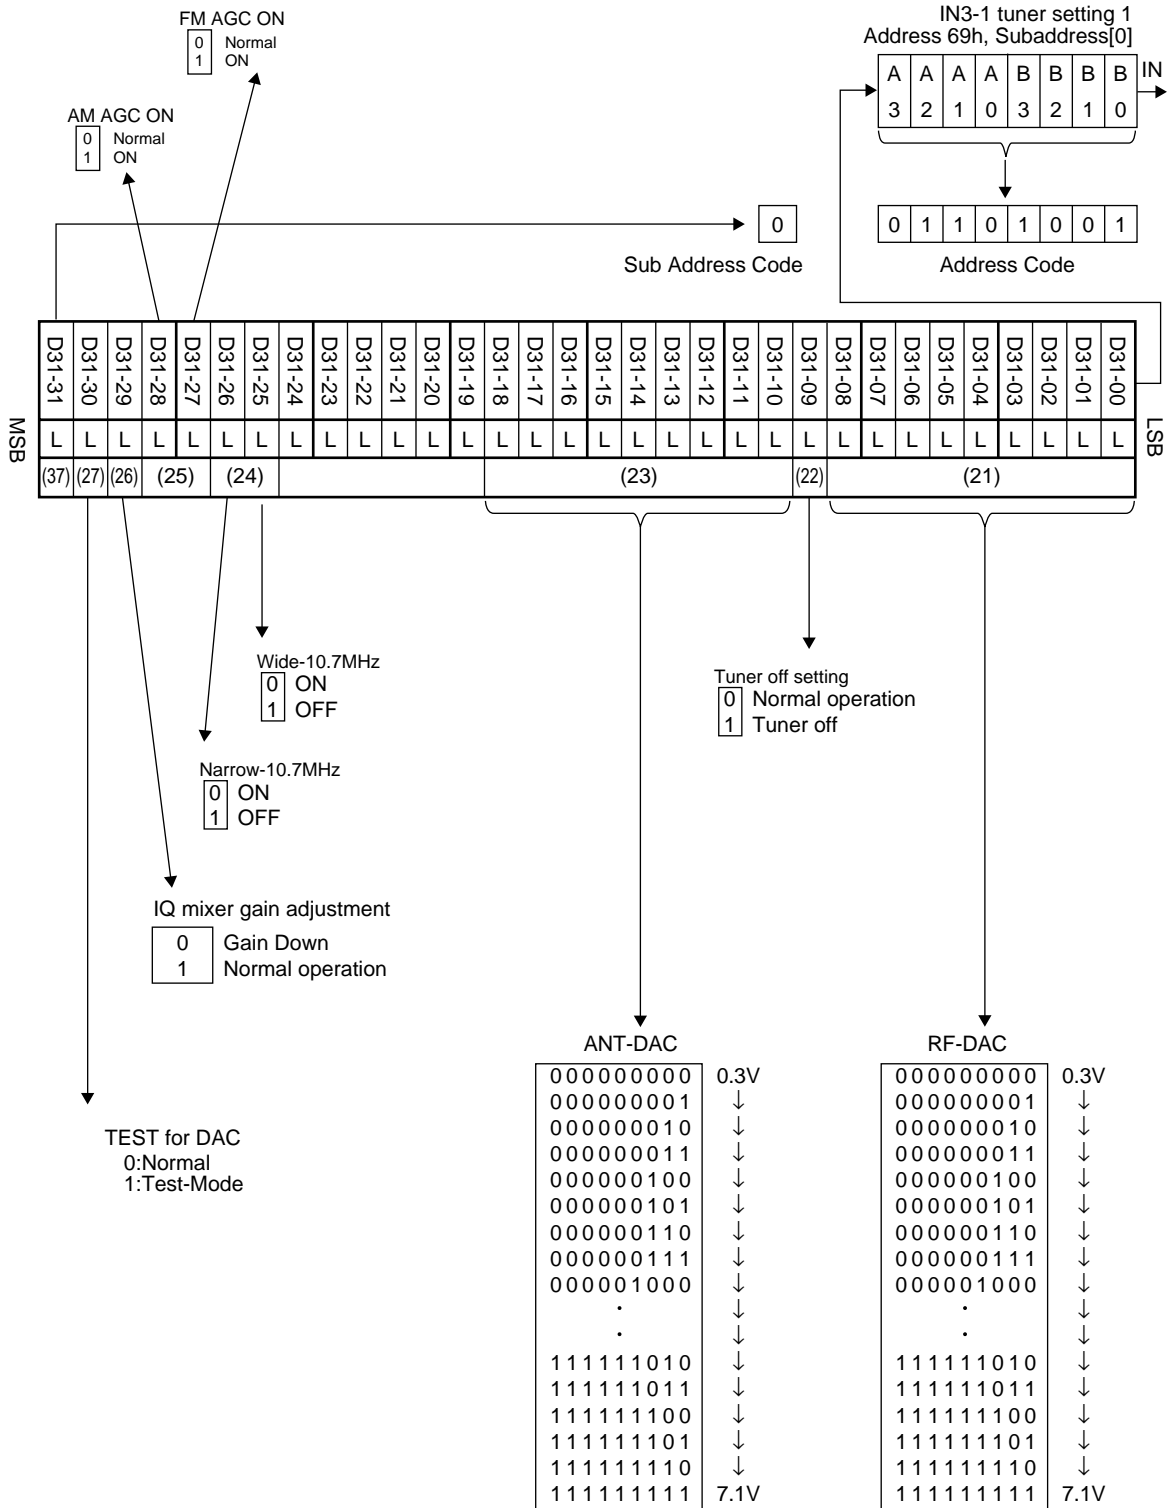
FM AGC ON
0 Normal
1 ON

AM AGC ON
0 Normal
1 ON

IN3-1 tuner setting 1
Address 69h, Subaddress[0]

| A | A | A | A | B | B | B | B |
|---|---|---|---|---|---|---|---|
| 3 | 2 | 1 | 0 | 3 | 2 | 1 | 0 |

IN

| 0 | 1 | 1 | 0 | 1 | 0 | 0 | 1 |
|---|---|---|---|---|---|---|---|

Address Code

0

Sub Address Code

MSB

| D31-31 | D31-30 | D31-29 | D31-28 | D31-27 | D31-26 | D31-25 | D31-24 | D31-23 | D31-22 | D31-21 | D31-20 | D31-19 | D31-18 | D31-17 | D31-16 | D31-15 | D31-14 | D31-13 | D31-12 | D31-11 | D31-10 | D31-09 | D31-08 | D31-07 | D31-06 | D31-05 | D31-04 | D31-03 | D31-02 | D31-01 | D31-00 |
|---|---|---|---|---|---|---|---|---|---|---|---|---|---|---|---|---|---|---|---|---|---|---|---|---|---|---|---|---|---|---|---|
| L | L | L | L | L | L | L | L | L | L | L | L | L | L | L | L | L | L | L | L | L | L | L | L | L | L | L | L | L | L | L | L |
| (37) | (27) | (26) | (25) | | (24) | | | | | | | | (23) | | | | | | | | | (22) | (21) | | | | | | | | |

LSB

Wide-10.7MHz
0 ON
1 OFF

Narrow-10.7MHz
0 ON
1 OFF

IQ mixer gain adjustment
0 Gain Down
1 Normal operation

TEST for DAC
0:Normal
1:Test-Mode

Tuner off setting
0 Normal operation
1 Tuner off

ANT-DAC

| | |
|---|---|
| 000000000 | 0.3V |
| 000000001 | ↓ |
| 000000010 | ↓ |
| 000000011 | ↓ |
| 000000100 | ↓ |
| 000000101 | ↓ |
| 000000110 | ↓ |
| 000000111 | ↓ |
| 000001000 | ↓ |
| · | ↓ |
| · | ↓ |
| 111111010 | ↓ |
| 111111011 | ↓ |
| 111111100 | ↓ |
| 111111101 | ↓ |
| 111111110 | ↓ |
| 111111111 | 7.1V |

RF-DAC

| | |
|---|---|
| 000000000 | 0.3V |
| 000000001 | ↓ |
| 000000010 | ↓ |
| 000000011 | ↓ |
| 000000100 | ↓ |
| 000000101 | ↓ |
| 000000110 | ↓ |
| 000000111 | ↓ |
| 000001000 | ↓ |
| · | ↓ |
| · | ↓ |
| 111111010 | ↓ |
| 111111011 | ↓ |
| 111111100 | ↓ |
| 111111101 | ↓ |
| 111111110 | ↓ |
| 111111111 | 7.1V |